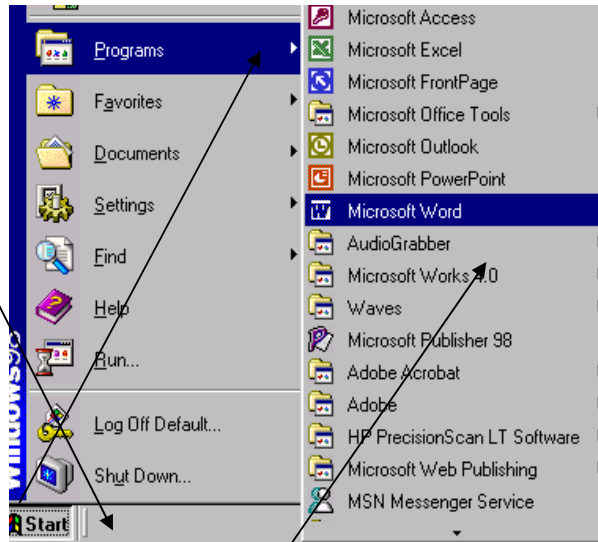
Programs
Favorites
Documents
Settings
Find
Help
Run...
Log Off Default...
Shut Down...
Windows98
Start

Microsoft Access
Microsoft Excel
Microsoft FrontPage
Microsoft Office Tools
Microsoft Outlook
Microsoft PowerPoint
Microsoft Word
AudioGrabber
Microsoft Works 4.0
Waves
Microsoft Publisher 98
Adobe Acrobat
Adobe
HP PrecisionScan LT Software
Microsoft Web Publishing
MSN Messenger Service